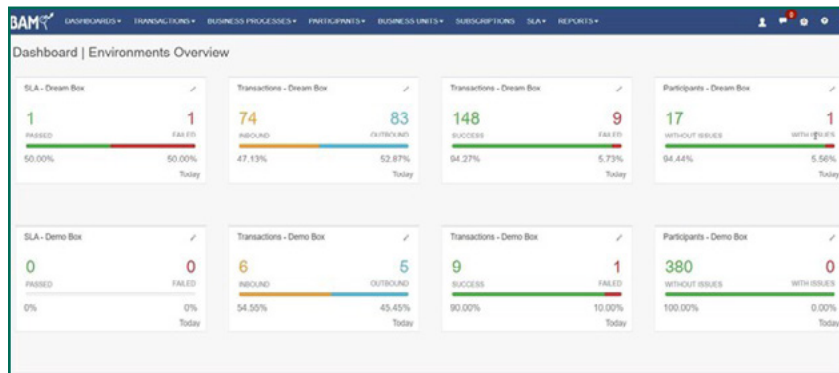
BAM DASHBOARDS ▾ TRANSACTIONS ▾ BUSINESS PROCESSES ▾ PARTICIPANTS ▾ BUSINESS UNITS ▾ SUBSCRIPTIONS SLA ▾ REPORTS ▾

Dashboard | Environments Overview

SLA - Dream Box
1 PASSED
1 FAILED
50.00% 50.00%
Today

Transactions - Dream Box
74 INBOUND
83 OUTBOUND
47.13% 52.87%
Today

Transactions - Dream Box
148 SUCCESS
9 FAILED
94.27% 5.73%
Today

Participants - Dream Box
17 WITHOUT ISSUES
1 WITH ISSUES
94.44% 5.56%
Today

SLA - Demo Box
0 PASSED
0 FAILED
0% 0%
Today

Transactions - Demo Box
6 INBOUND
5 OUTBOUND
54.55% 45.45%
Today

Transactions - Demo Box
9 SUCCESS
1 FAILED
90.00% 10.00%
Today

Participants - Demo Box
380 WITHOUT ISSUES
0 WITH ISSUES
100.00% 0.00%
Today